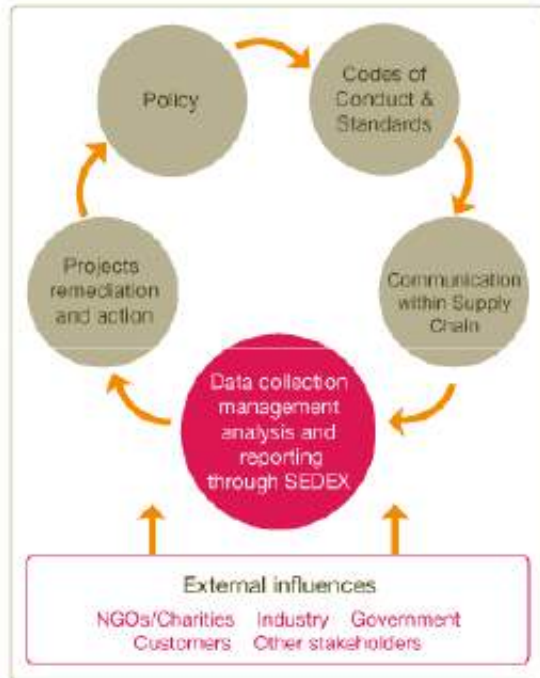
Policy

Codes of Conduct & Standards

Communication within Supply Chain

Data collection management analysis and reporting through SEDEX

Projects remediation and action

External influences

NGOs/Charities Industry Government Customers Other stakeholders